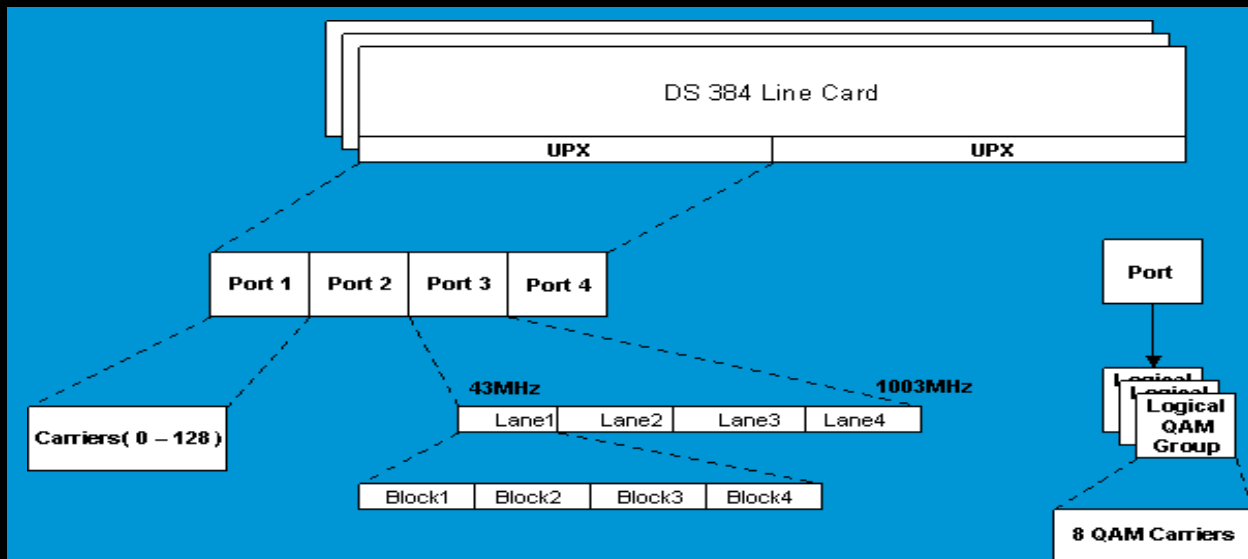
DS 384 Line Card

UPX

UPX

Port 1

Port 2

Port 3

Port 4

Carriers( 0 – 128 )

43MHz

1003MHz

Lane1

Lane2

Lane3

Lane4

Block1

Block2

Block3

Block4

Port

Logical

Logical

Logical QAM Group

8 QAM Carriers